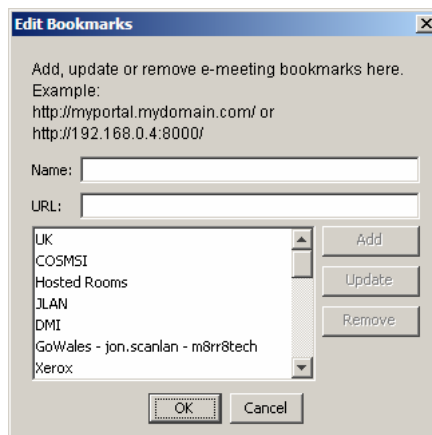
Edit Bookmarks

Add, update or remove e-meeting bookmarks here.
Example:
http://myportal.mydomain.com/ or
http://192.168.0.4:8000/

Name:

URL:

UK
COSMSI
Hosted Rooms
JLAN
DMI
GoWales - jon.scanlan - m8rr8tech
Xerox

Add
Update
Remove

OK
Cancel